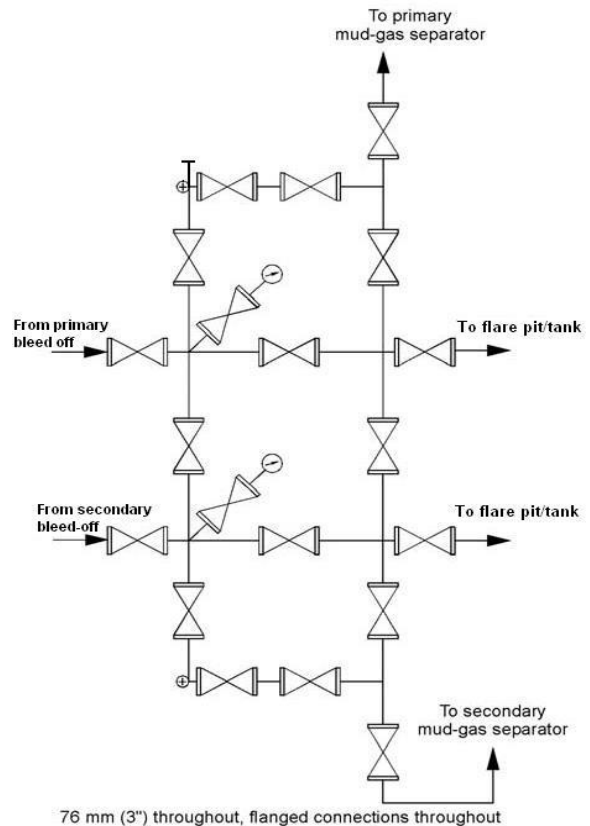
To primary mud-gas separator

From primary bleed off

To flare pit/tank

From secondary bleed-off

To flare pit/tank

To secondary mud-gas separator

76 mm (3") throughout, flanged connections throughout